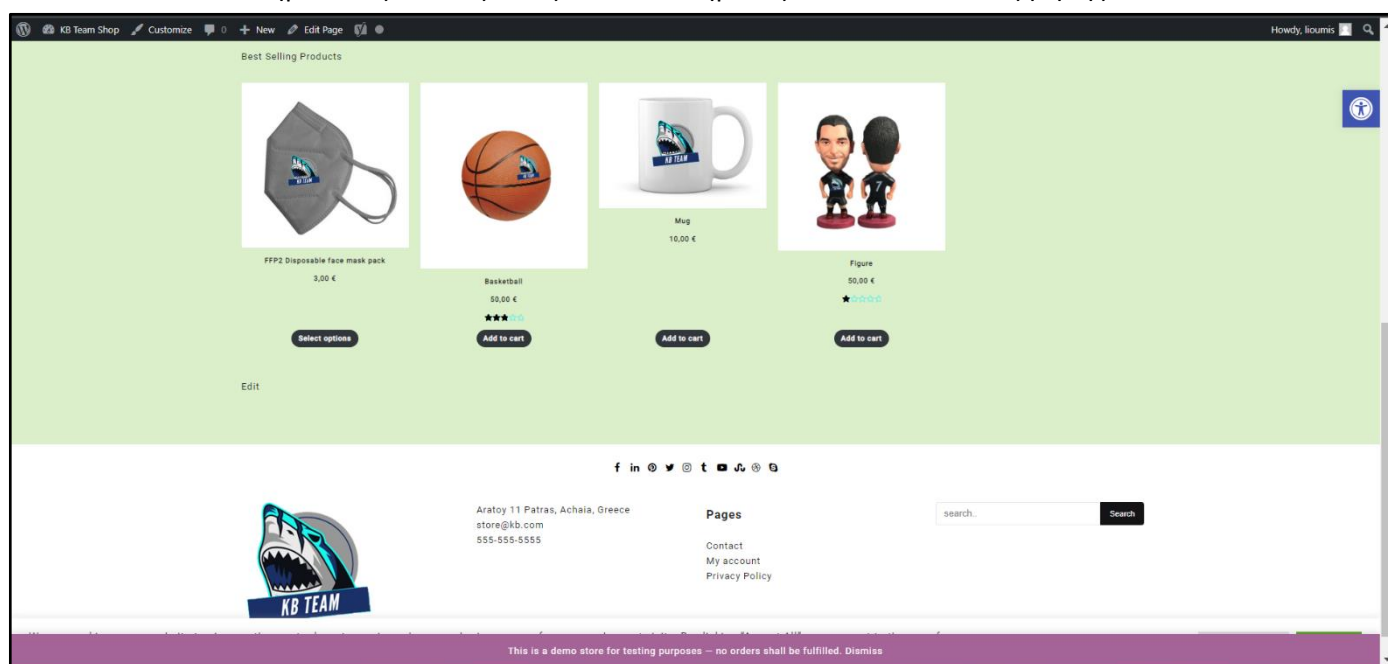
KB Team Shop Customize 0 + New Edit Page

Howdy, lioumis

Best Selling Products

KB TEAM

FFP2 Disposable face mask pack

3,00 €

Select options

Basketball

50,00 €

Add to cart

KB TEAM

Mug

10,00 €

Add to cart

Figure

50,00 €

Add to cart

Edit

Aratoy 11 Patras, Achaia, Greece
store@kb.com
555-555-5555

Pages

Contact
My account
Privacy Policy

search..

Search

KB TEAM

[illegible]

This is a demo store for testing purposes — no orders shall be fulfilled. Dismiss